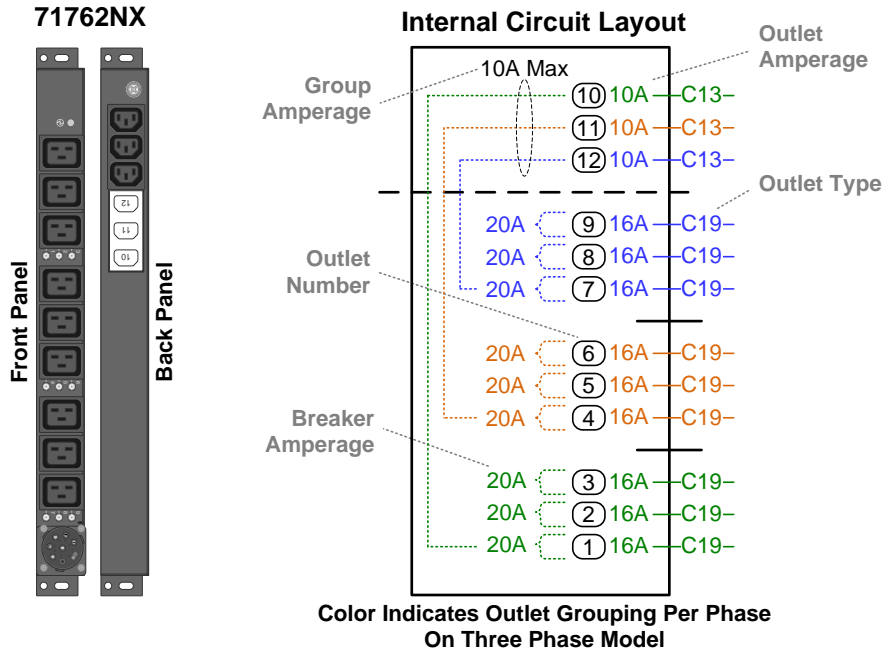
71762NX

Front Panel

12
11
10

Back Panel

Internal Circuit Layout

Group Amperage

10A Max

Outlet Amperage

10 10A C13
11 10A C13
12 10A C13

Outlet Type

20A 9 16A C19
20A 8 16A C19
20A 7 16A C19

Outlet Number

20A 6 16A C19
20A 5 16A C19
20A 4 16A C19

Breaker Amperage

20A 3 16A C19
20A 2 16A C19
20A 1 16A C19

Color Indicates Outlet Grouping Per Phase On Three Phase Model